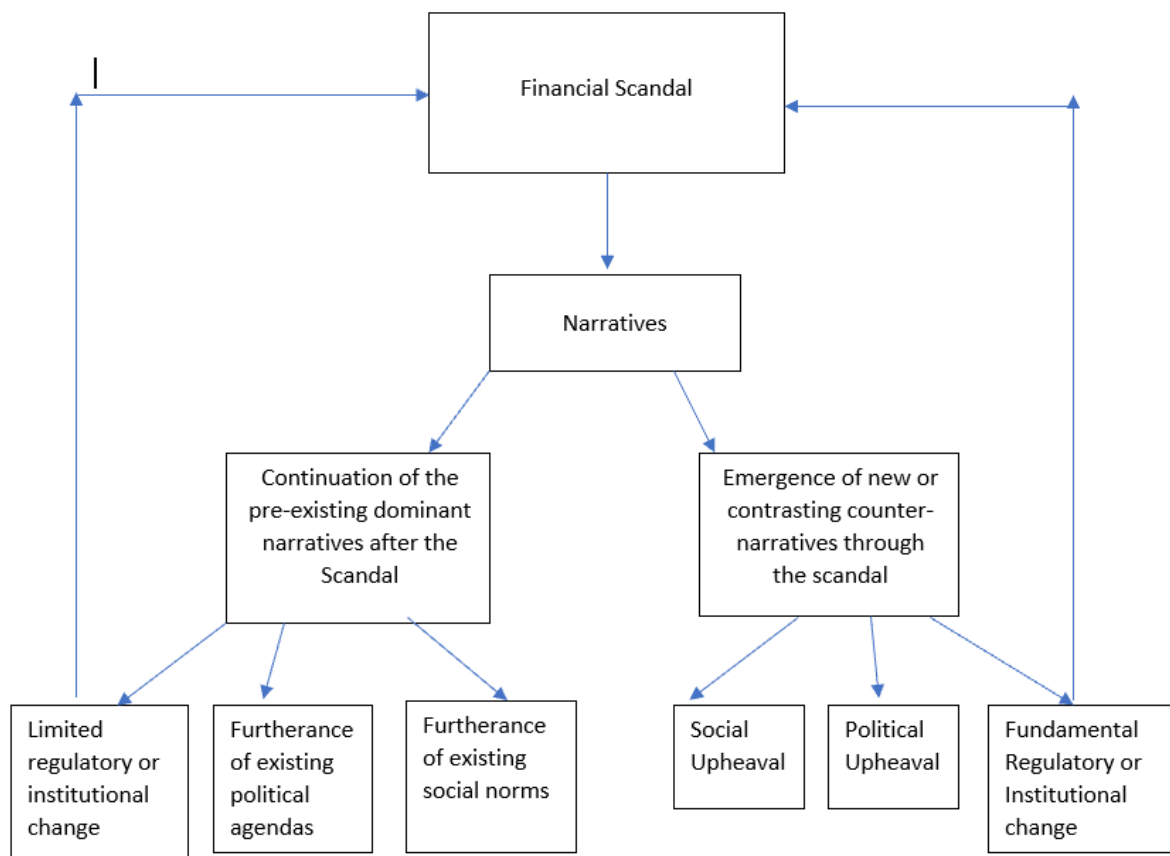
Financial Scandal

Narratives

Continuation of the pre-existing dominant narratives after the Scandal

Emergence of new or contrasting counter-narratives through the scandal

Limited regulatory or institutional change

Furtherance of existing political agendas

Furtherance of existing social norms

Social Upheaval

Political Upheaval

Fundamental Regulatory or Institutional change